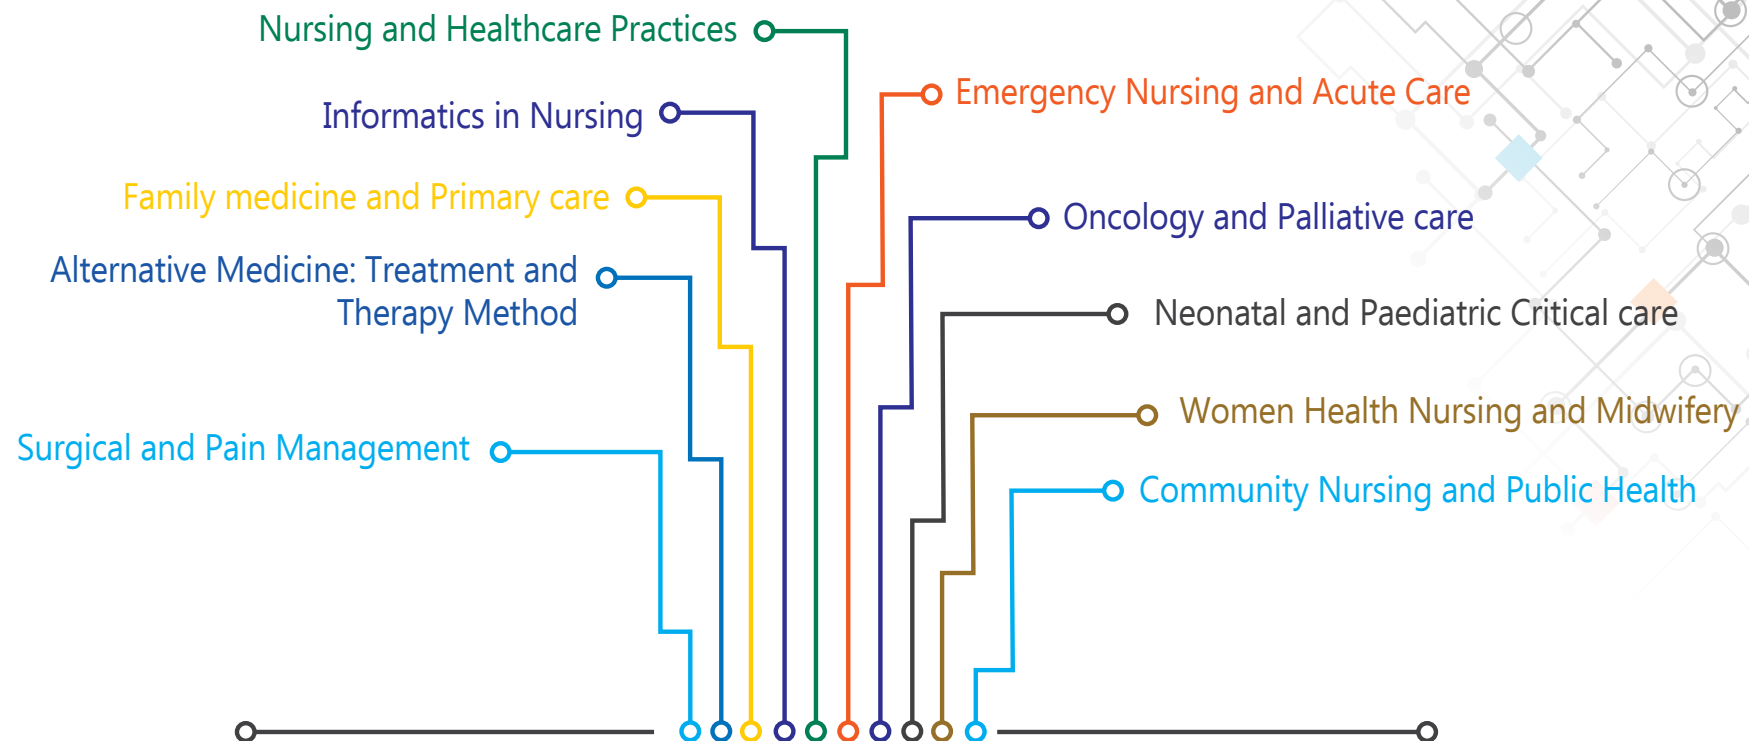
Nursing and Healthcare Practices

Informatics in Nursing

Family medicine and Primary care

Alternative Medicine: Treatment and Therapy Method

Surgical and Pain Management

Emergency Nursing and Acute Care

Oncology and Palliative care

Neonatal and Paediatric Critical care

Women Health Nursing and Midwifery

Community Nursing and Public Health